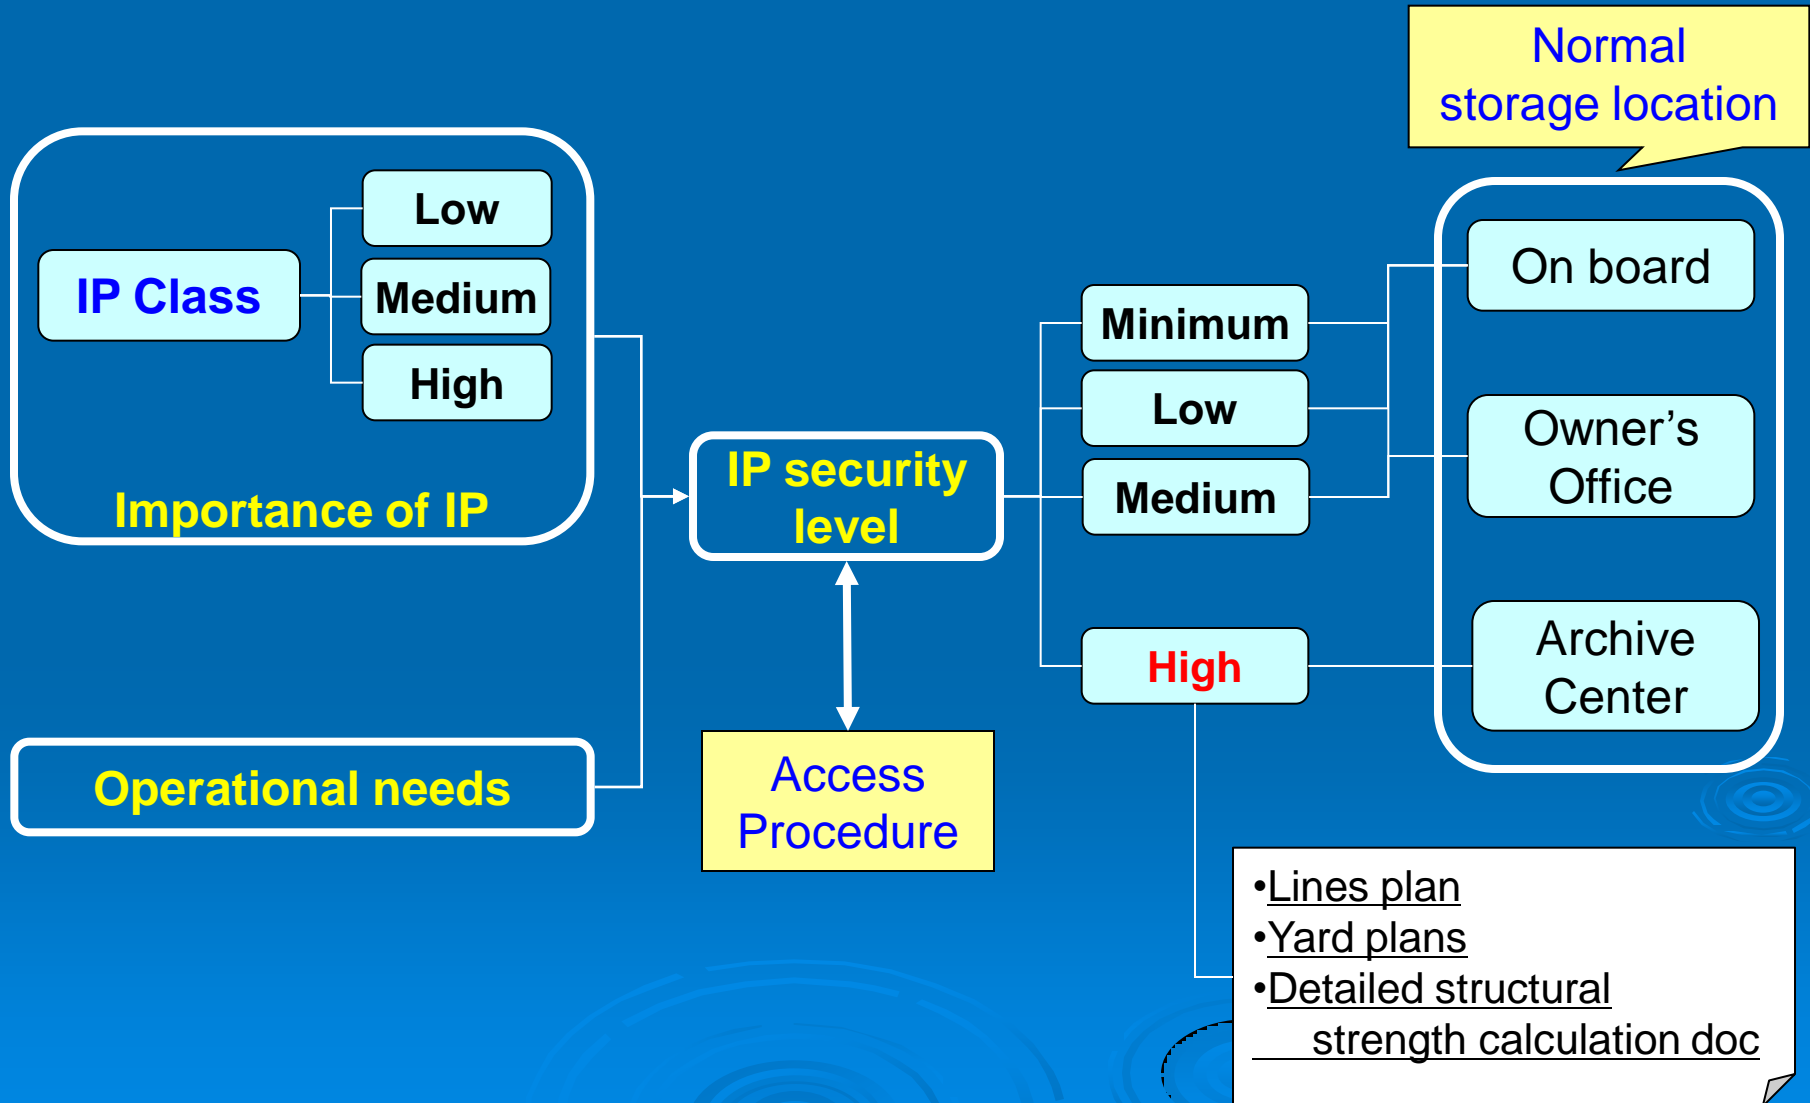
Normal storage location

IP Class

Low

Medium

High

Importance of IP

Operational needs

IP security level

Access Procedure

Minimum

Low

Medium

High

On board

Owner’s Office

Archive Center

•Lines plan
•Yard plans
•Detailed structural strength calculation doc